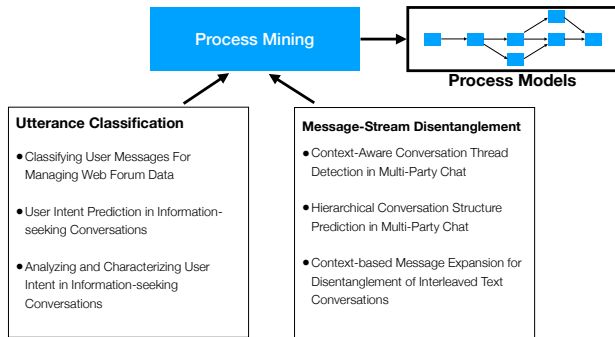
Process Mining

Process Models

Utterance Classification

- Classifying User Messages For Managing Web Forum Data
- User Intent Prediction in Information-seeking Conversations
- Analyzing and Characterizing User Intent in Information-seeking Conversations

Message-Stream Disentanglement

- Context-Aware Conversation Thread Detection in Multi-Party Chat
- Hierarchical Conversation Structure Prediction in Multi-Party Chat
- Context-based Message Expansion for Disentanglement of Interleaved Text Conversations